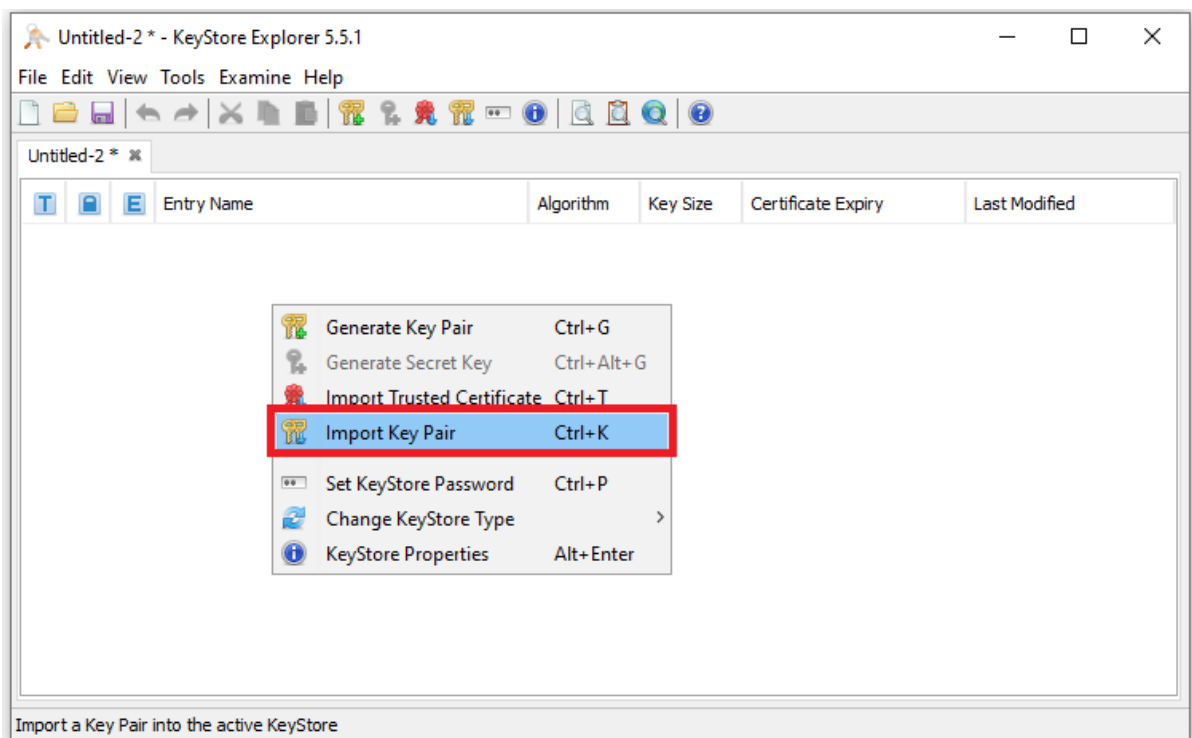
Untitled-2 * - KeyStore Explorer 5.5.1

File Edit View Tools Examine Help

Untitled-2 *

| T | E | Entry Name | Algorithm | Key Size | Certificate Expiry | Last Modified |
|---|---|---|---|---|---|---|

Generate Key Pair Ctrl+G
Generate Secret Key Ctrl+Alt+G
Import Trusted Certificate Ctrl+T
Import Key Pair Ctrl+K
Set KeyStore Password Ctrl+P
Change KeyStore Type
KeyStore Properties Alt+Enter

Import a Key Pair into the active KeyStore